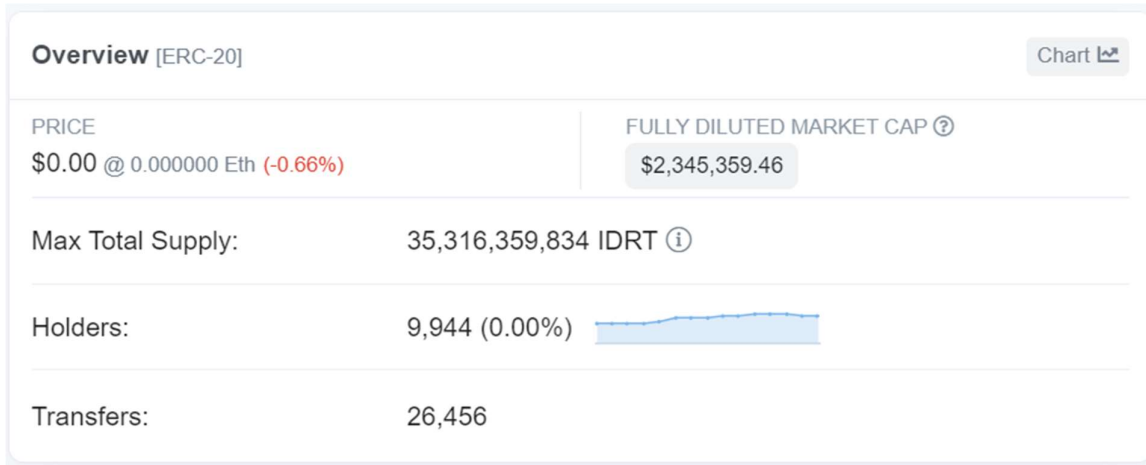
Overview [ERC-20]

Chart

PRICE
$0.00 @ 0.000000 Eth (-0.66%)

FULLY DILUTED MARKET CAP
$2,345,359.46

| | |
|---|---|
| Max Total Supply: | 35,316,359,834 IDRT |
| Holders: | 9,944 (0.00%) |
| Transfers: | 26,456 |